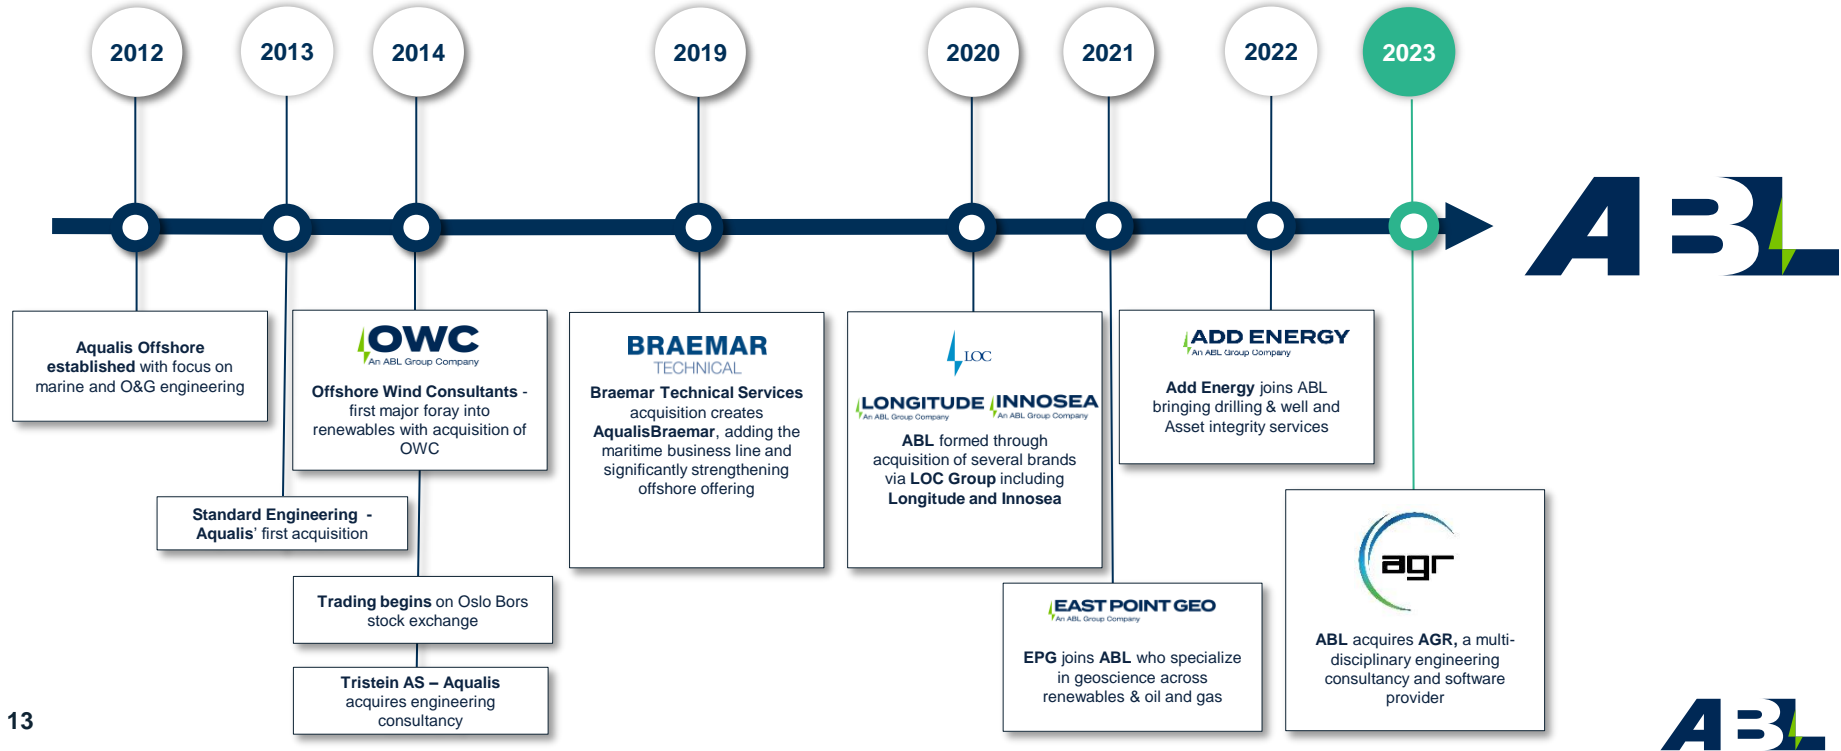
2012

2013

2014

2019

2020

2021

2022

2023

ABL

Aqualis Offshore established with focus on marine and O&G engineering

Standard Engineering - Aqualis' first acquisition

OWC
An ABL Group Company

Offshore Wind Consultants - first major foray into renewables with acquisition of OWC

Trading begins on Oslo Bors stock exchange

Tristein AS – Aqualis acquires engineering consultancy

BRAEMAR
TECHNICAL

Braemar Technical Services acquisition creates AqualisBraemar, adding the maritime business line and significantly strengthening offshore offering

LOC

LONGITUDE
An ABL Group Company

INNOSEA
An ABL Group Company

ABL formed through acquisition of several brands via LOC Group including Longitude and Innosea

EAST POINT GEO
An ABL Group Company

EPG joins ABL who specialize in geoscience across renewables & oil and gas

ADD ENERGY
An ABL Group Company

Add Energy joins ABL bringing drilling & well and Asset integrity services

agr

ABL acquires AGR, a multi-disciplinary engineering consultancy and software provider

13

ABL